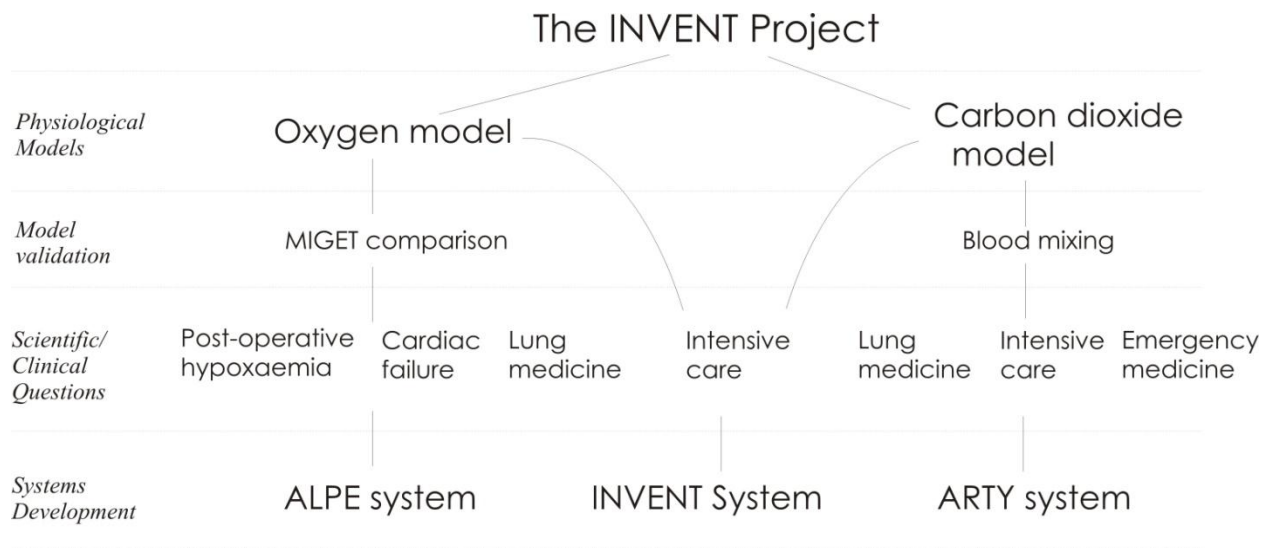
The INVENT Project

Physiological Models

Oxygen model

Carbon dioxide model

Model validation

MIGET comparison

Blood mixing

Scientific/ Clinical Questions

Post-operative hypoxaemia

Cardiac failure

Lung medicine

Intensive care

Lung medicine

Intensive care

Emergency medicine

Systems Development

ALPE system

INVENT System

ARTY system